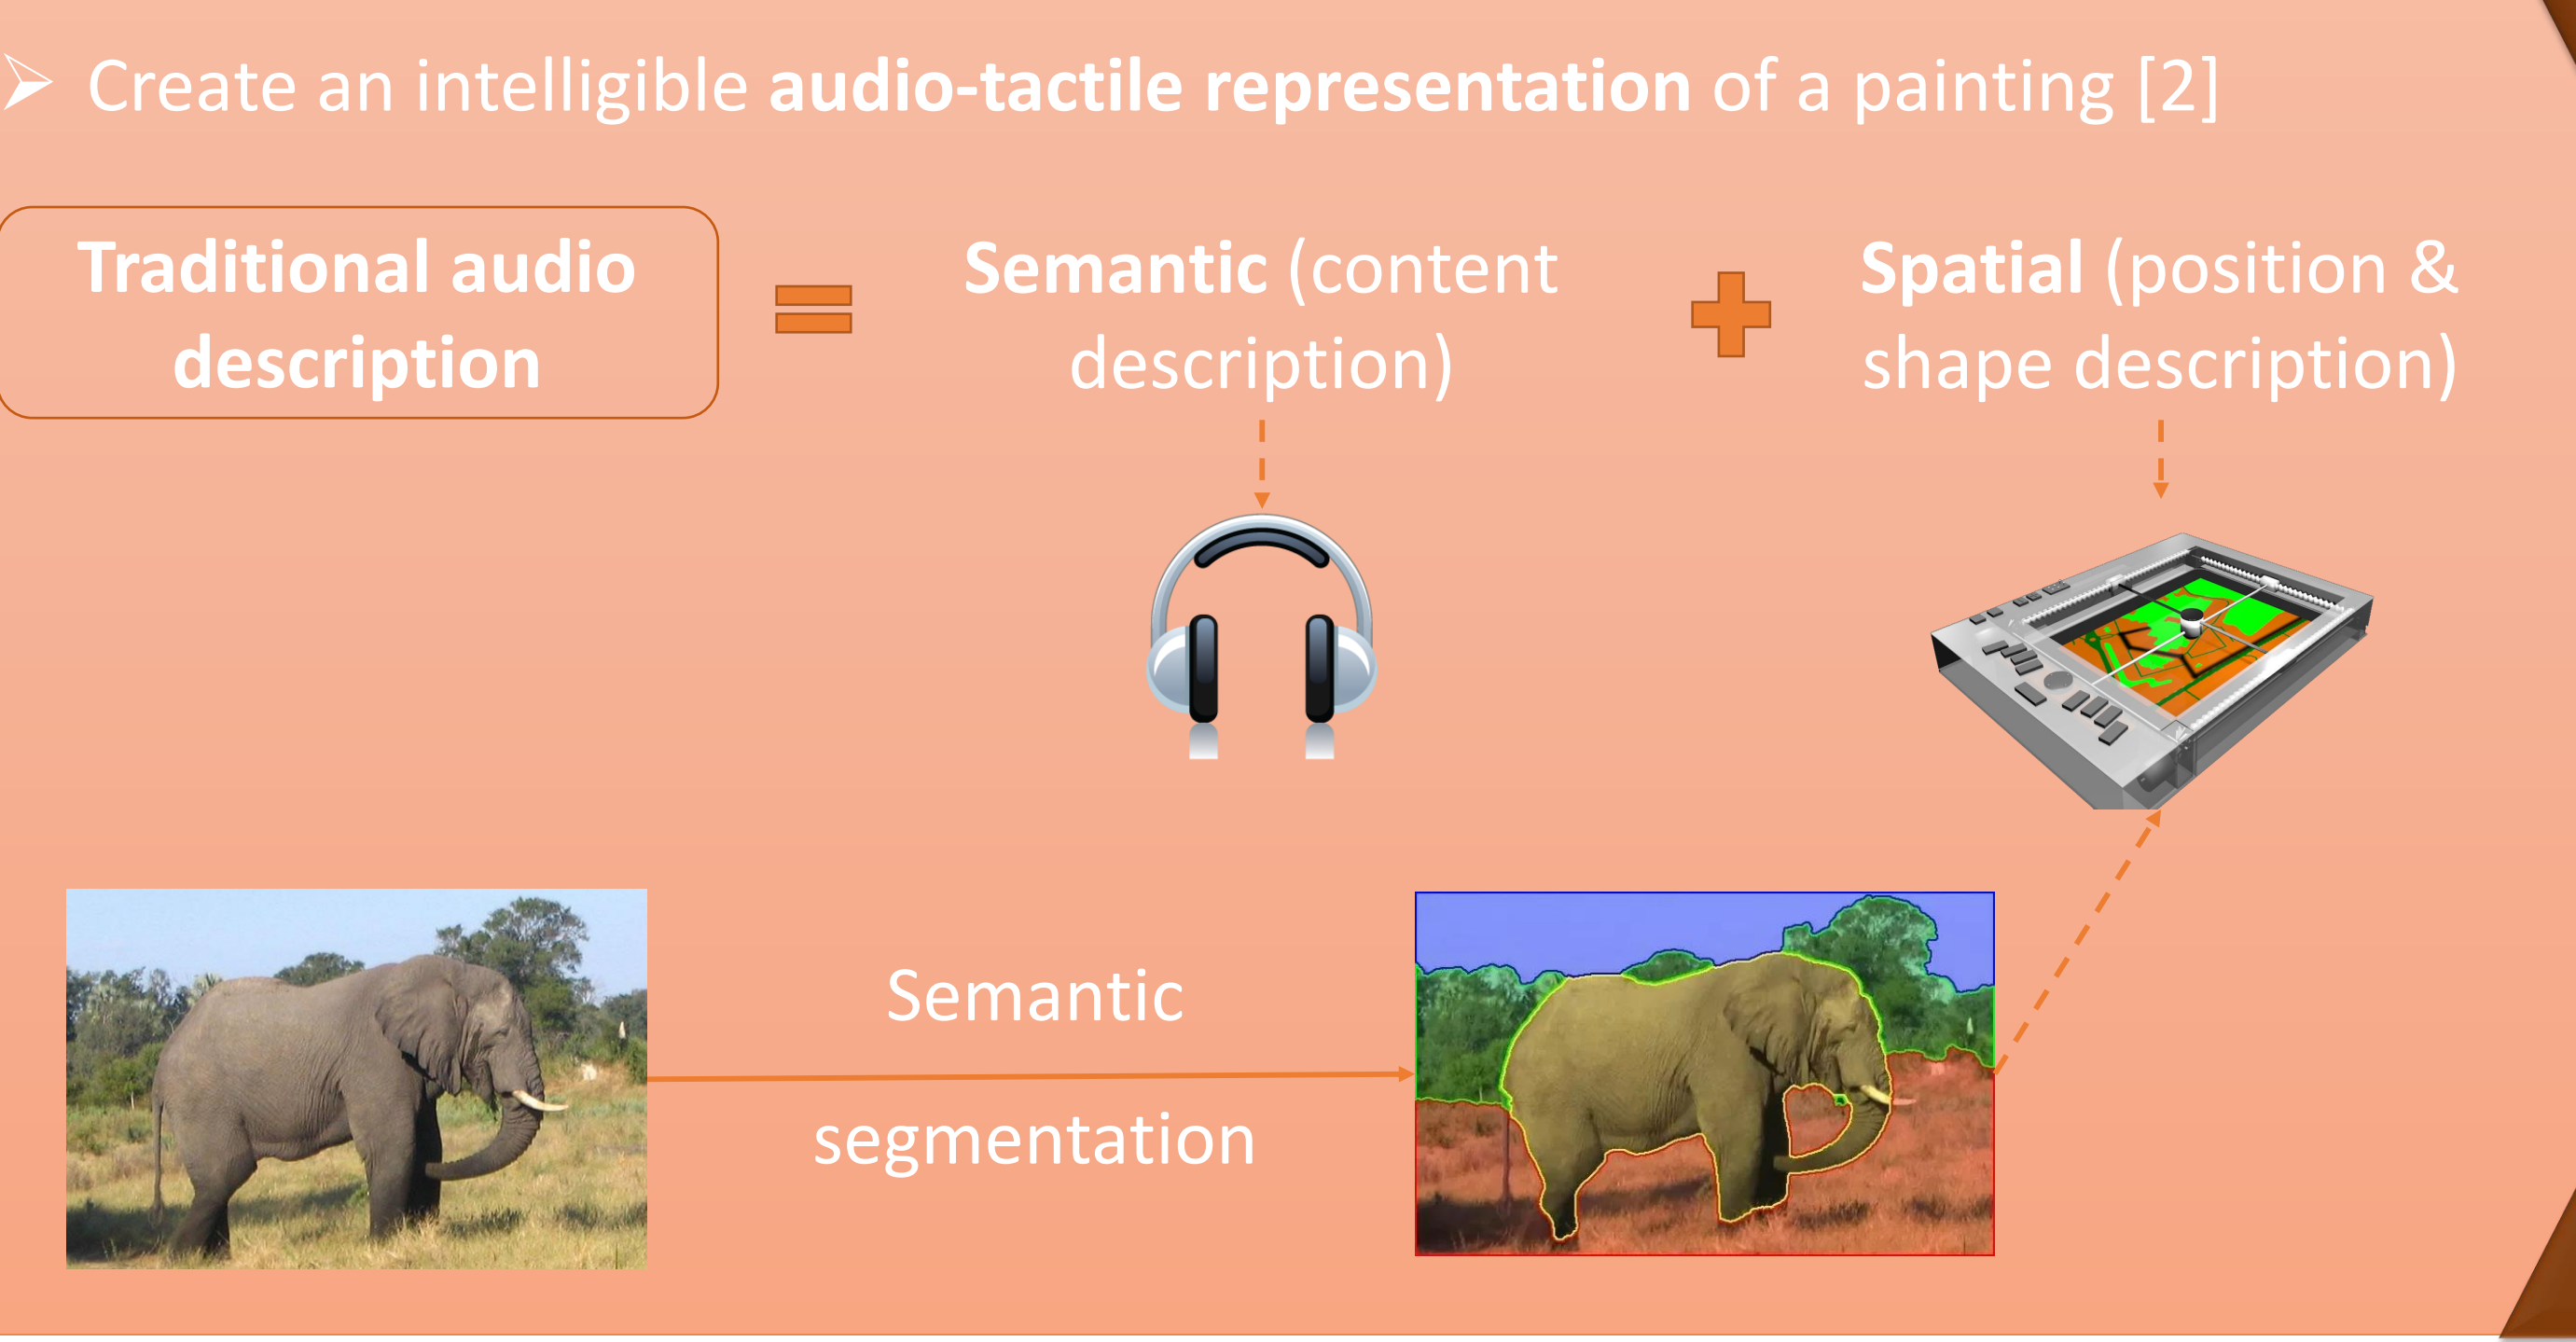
➢ Create an intelligible **audio-tactile representation** of a painting [2]

**Traditional audio description** = **Semantic** (content description) + **Spatial** (position & shape description)

Semantic segmentation